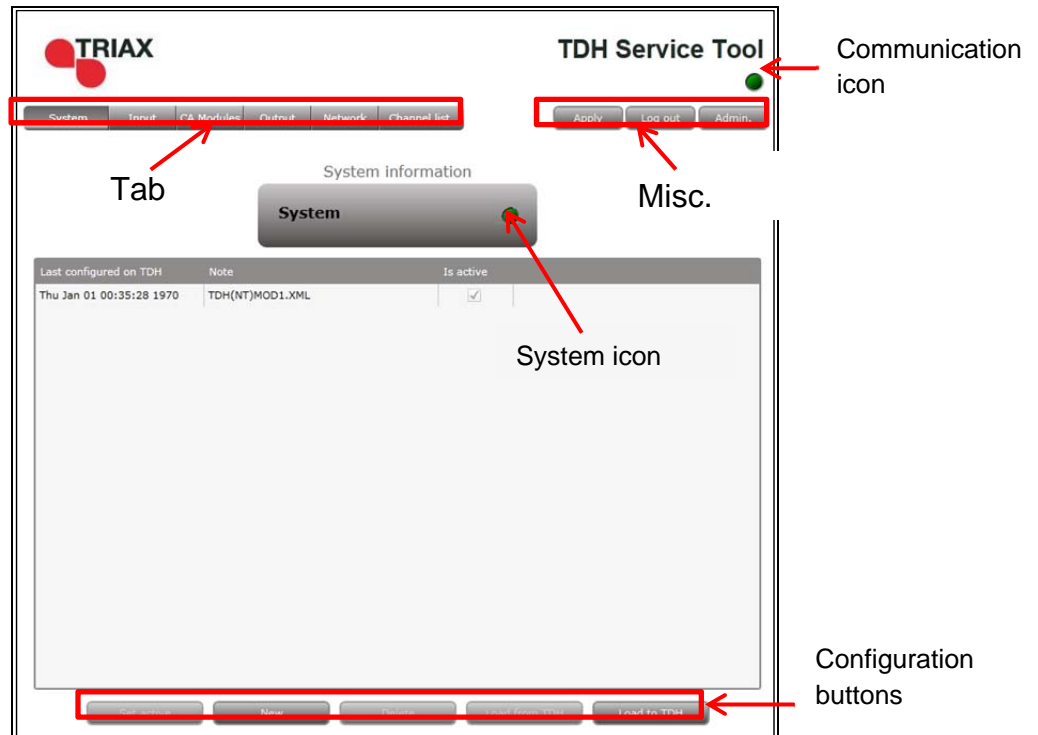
TRIAX

TDH Service Tool

Communication icon

System | Input | CA Modules | Output | Network | Channel list

Apply | Log out | Admin.

Tab

System information

Misc.

System

| Last configured on TDH | Note | Is active |
|---|---|---|
| Thu Jan 01 00:35:28 1970 | TDH(NT)MOD1.XML | ✓ |

System icon

Configuration buttons

Set active | New | Delete | Load from TDH | Load to TDH